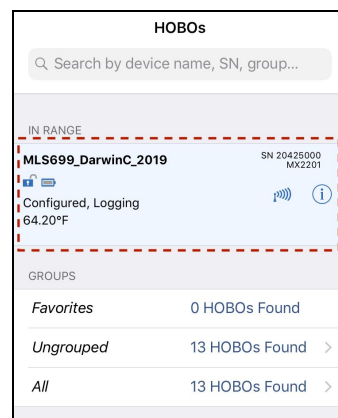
HOBOs

Search by device name, SN, group...

IN RANGE

MLS699_DarwinC_2019

SN 20425000
MX2201

Configured, Logging
64.20°F

GROUPS

| | |
|---|---|
| Favorites | 0 HOBOs Found |
| Ungrouped | 13 HOBOs Found |
| All | 13 HOBOs Found |